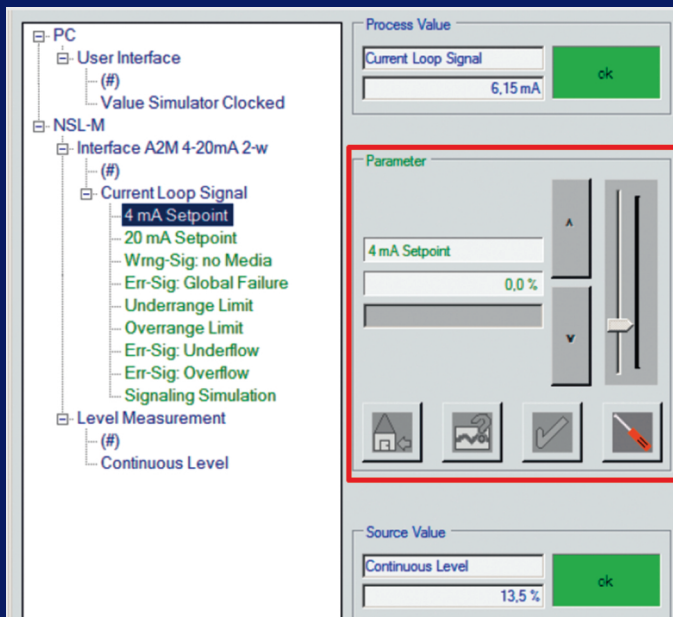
PC
User Interface
(#)
Value Simulator Clocked
NSL-M
Interface A2M 4-20mA 2-w
(#)
Current Loop Signal
4 mA Setpoint
20 mA Setpoint
Wrng-Sig: no Media
Err-Sig: Global Failure
Underrange Limit
Overrange Limit
Err-Sig: Underflow
Err-Sig: Overflow
Signaling Simulation
Level Measurement
(#)
Continuous Level

Process Value
Current Loop Signal
6,15 mA
ok

Parameter
4 mA Setpoint
0,0 %
^
v

Source Value
Continuous Level
13,5 %
ok